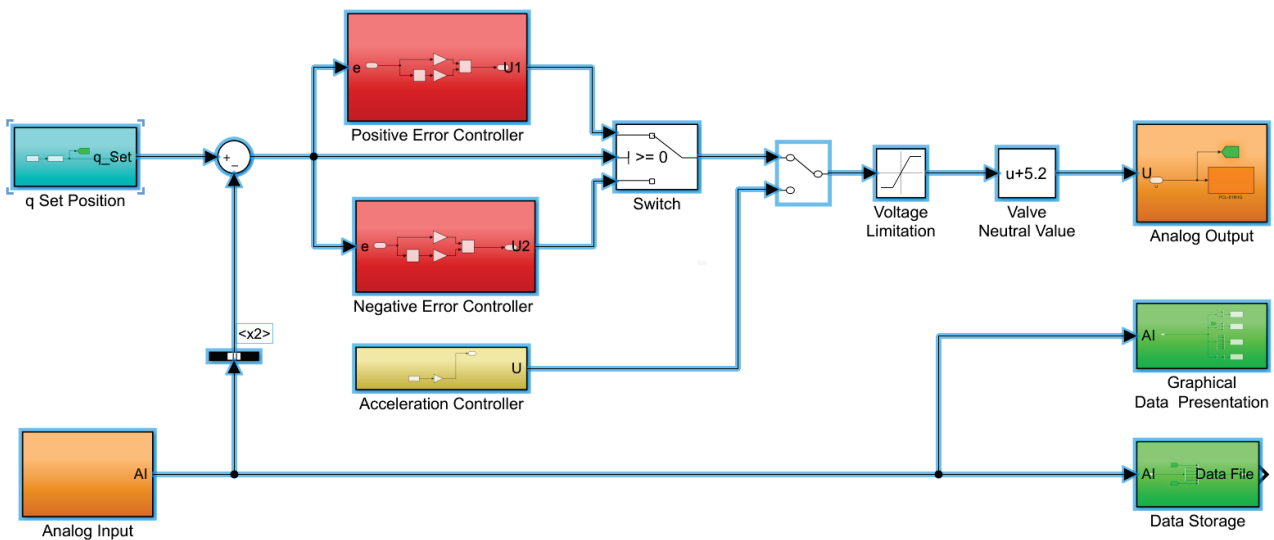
q_Set
q Set Position

+
_

e
U1
Positive Error Controller

e
U2
Negative Error Controller

>= 0
Switch

Voltage Limitation

u+5.2
Valve Neutral Value

U
Analog Output

<x2>

U
Acceleration Controller

AI
Graphical Data Presentation

AI
Data File
Data Storage

AI
Analog Input